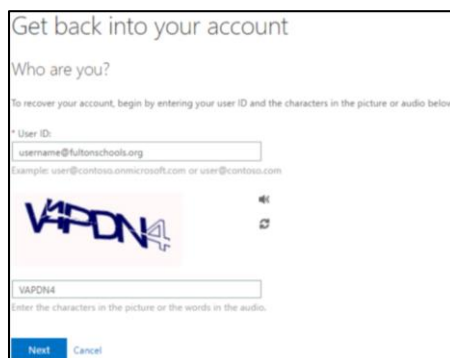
Get back into your account

Who are you?

To recover your account, begin by entering your user ID and the characters in the picture or audio below

* User ID:

username@fultonschools.org

Example: user@contoso.onmicrosoft.com or user@contoso.com

V4PDN4

VAPDN4

Enter the characters in the picture or the words in the audio.

Next Cancel